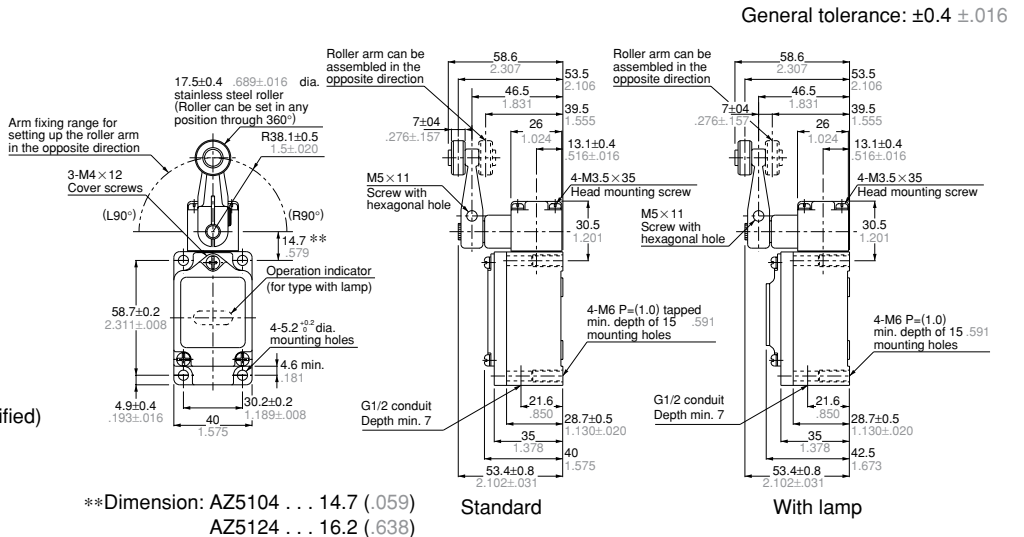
General tolerance: ±0.4 ±.016

Arm fixing range for setting up the roller arm in the opposite direction

17.5±0.4 .689±.016 dia. stainless steel roller (Roller can be set in any position through 360°)

R38.1±0.5 1.5±.020

3-M4×12 Cover screws

(L90°)

(R90°)

14.7 ** .579

Operation indicator (for type with lamp)

58.7±0.2 2.311±.008

4-5.2$^{+0.2}_{0}$ dia. mounting holes

4.6 min. .181

4.9±0.4 .193±.016

30.2±0.2 1.189±.008

40 1.575

ified)

Roller arm can be assembled in the opposite direction

58.6 2.307

53.5 2.106

46.5 1.831

39.5 1.555

7±04 .276±.157

26 1.024

13.1±0.4 .516±.016

M5×11 Screw with hexagonal hole

4-M3.5×35 Head mounting screw

30.5 1.201

4-M6 P=(1.0) tapped min. depth of 15 .591 mounting holes

G1/2 conduit Depth min. 7

21.6 .850

28.7±0.5 1.130±.020

35 1.378

40 1.575

53.4±0.8 2.102±.031

Standard

Roller arm can be assembled in the opposite direction

58.6 2.307

53.5 2.106

46.5 1.831

39.5 1.555

7±04 .276±.157

26 1.024

13.1±0.4 .516±.016

4-M3.5×35 Head mounting screw

M5×11 Screw with hexagonal hole

30.5 1.201

4-M6 P=(1.0) min. depth of 15 .591 mounting holes

G1/2 conduit Depth min. 7

21.6 .850

28.7±0.5 1.130±.020

35 1.378

42.5 1.673

53.4±0.8 2.102±.031

With lamp

**Dimension: AZ5104 . . . 14.7 (.059)
AZ5124 . . . 16.2 (.638)